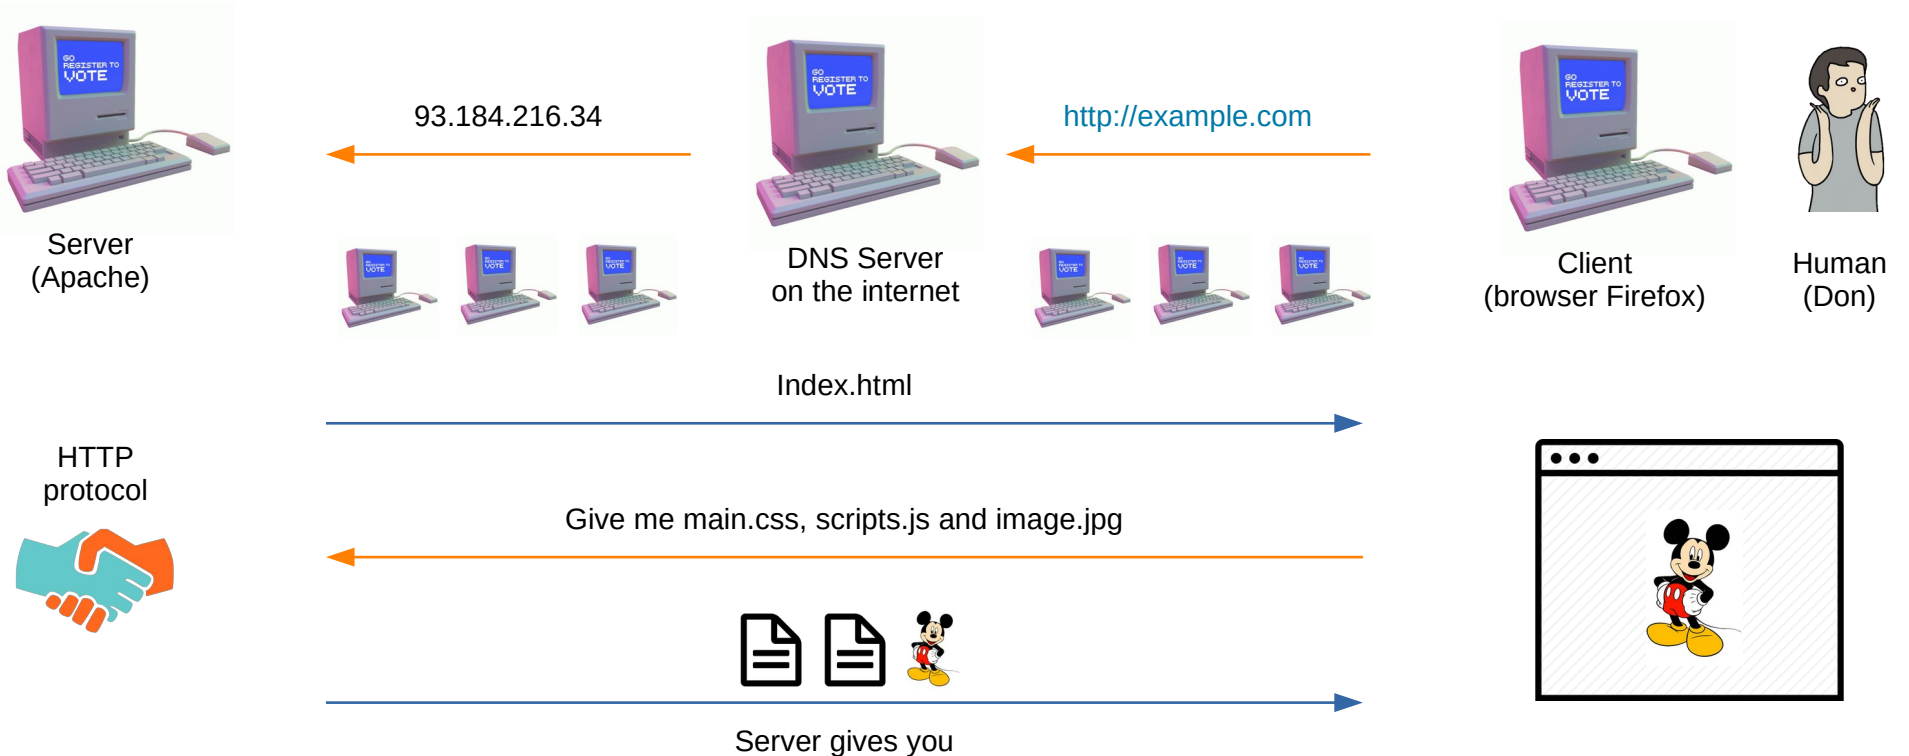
GO REGISTER TO VOTE

Server
(Apache)

93.184.216.34

GO REGISTER TO VOTE

DNS Server
on the internet

http://example.com

GO REGISTER TO VOTE

Client
(browser Firefox)

Human
(Don)

Index.html

HTTP
protocol

Give me main.css, scripts.js and image.jpg

Server gives you